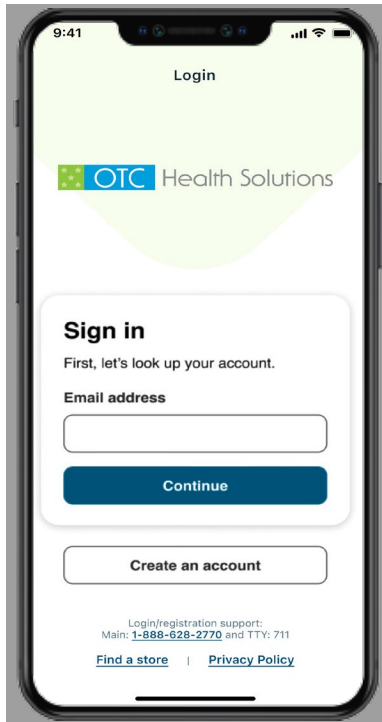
9:41

Login

OTC Health Solutions

Sign in

First, let's look up your account.

Email address

Continue

Create an account

Login/registration support:
Main: 1-888-628-2770 and TTY: 711

Find a store | Privacy Policy